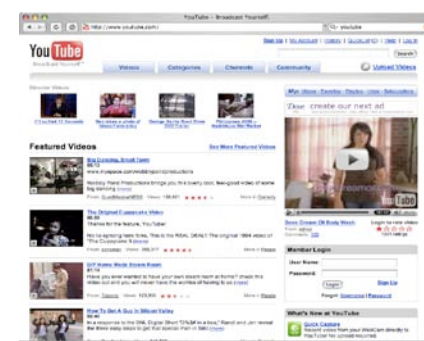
YouTube - Broadcast Yourself.

http://www.youtube.com/

youtube

Sign Up | My Account | History | QuickList (0) | Help | Log In

YouTube Broadcast Yourself™

Search

Videos Categories Channels Community

Upload Videos

Recent Videos

Featured Videos

See More Featured Videos

Big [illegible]

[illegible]

The Original Cuppycake Video

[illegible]

DIY Home Made Steam Room

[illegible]

How To Get A Guy In Silicon Valley

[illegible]

Dove create our next ad

Dove Cream Oil Body Wash

Member Login

User Name:

Password:

Login

Sign Up

Forgot: Username | Password

What's New at YouTube

Quick Capture

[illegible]